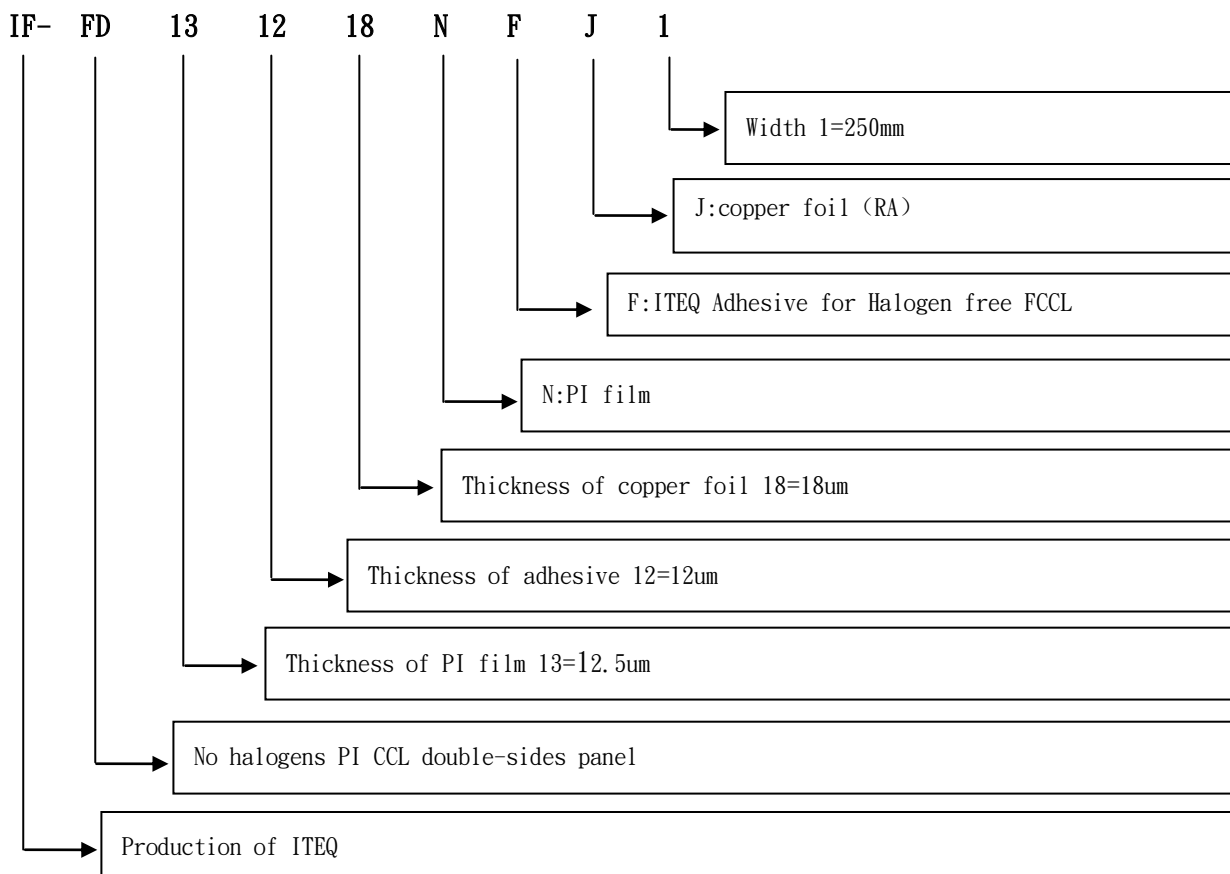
IF- FD 13 12 18 N F J 1

Width 1=250mm

J:copper foil（RA）

F:ITEQ Adhesive for Halogen free FCCL

N:PI film

Thickness of copper foil 18=18um

Thickness of adhesive 12=12um

Thickness of PI film 13=12.5um

No halogens PI CCL double-sides panel

Production of ITEQ